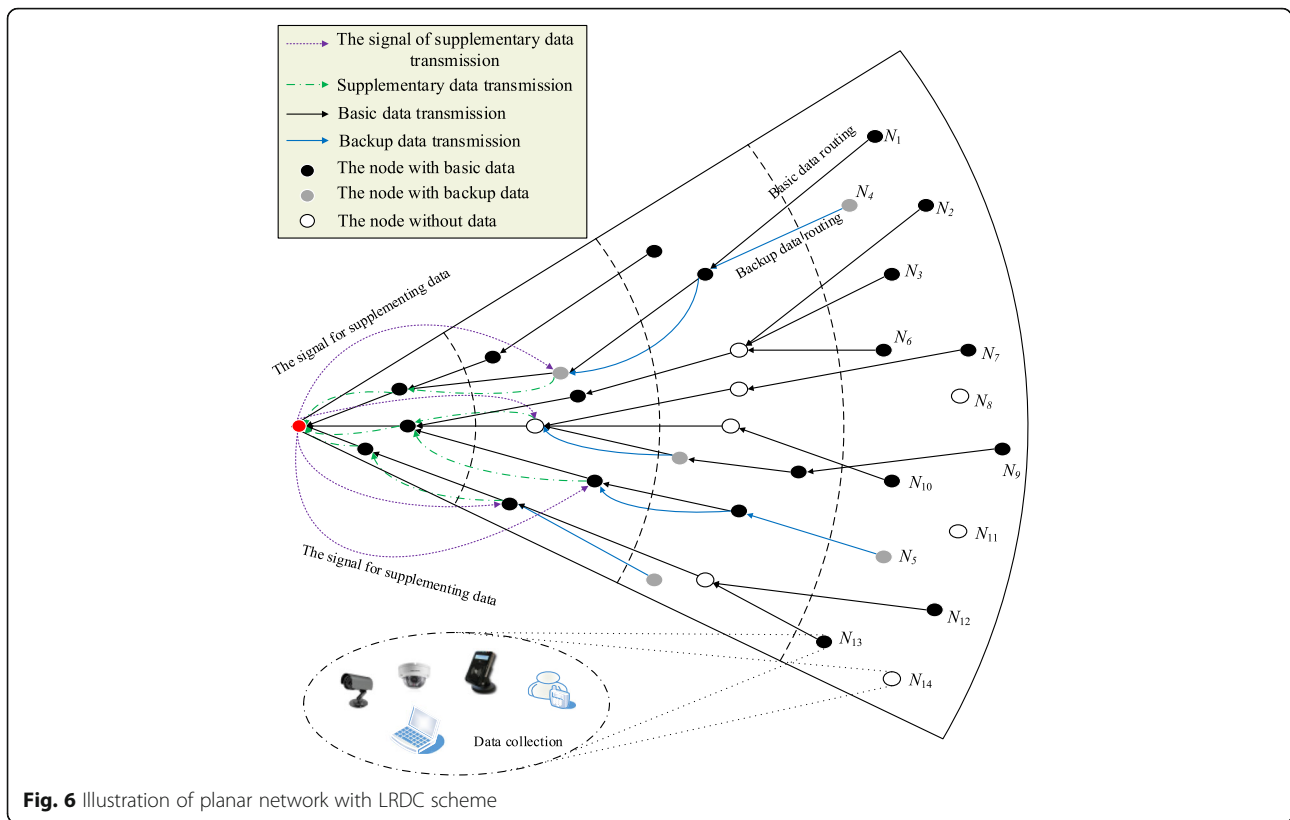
The signal of supplementary data transmission
Supplementary data transmission
Basic data transmission
Backup data transmission
The node with basic data
The node with backup data
The node without data

Basic data routing
Backup data routing
The signal for supplementing data
The signal for supplementing data

$N_1$
$N_4$
$N_2$
$N_3$
$N_6$
$N_7$
$N_8$
$N_9$
$N_{10}$
$N_{11}$
$N_5$
$N_{12}$
$N_{13}$
$N_{14}$

Data collection

**Fig. 6** Illustration of planar network with LRDC scheme